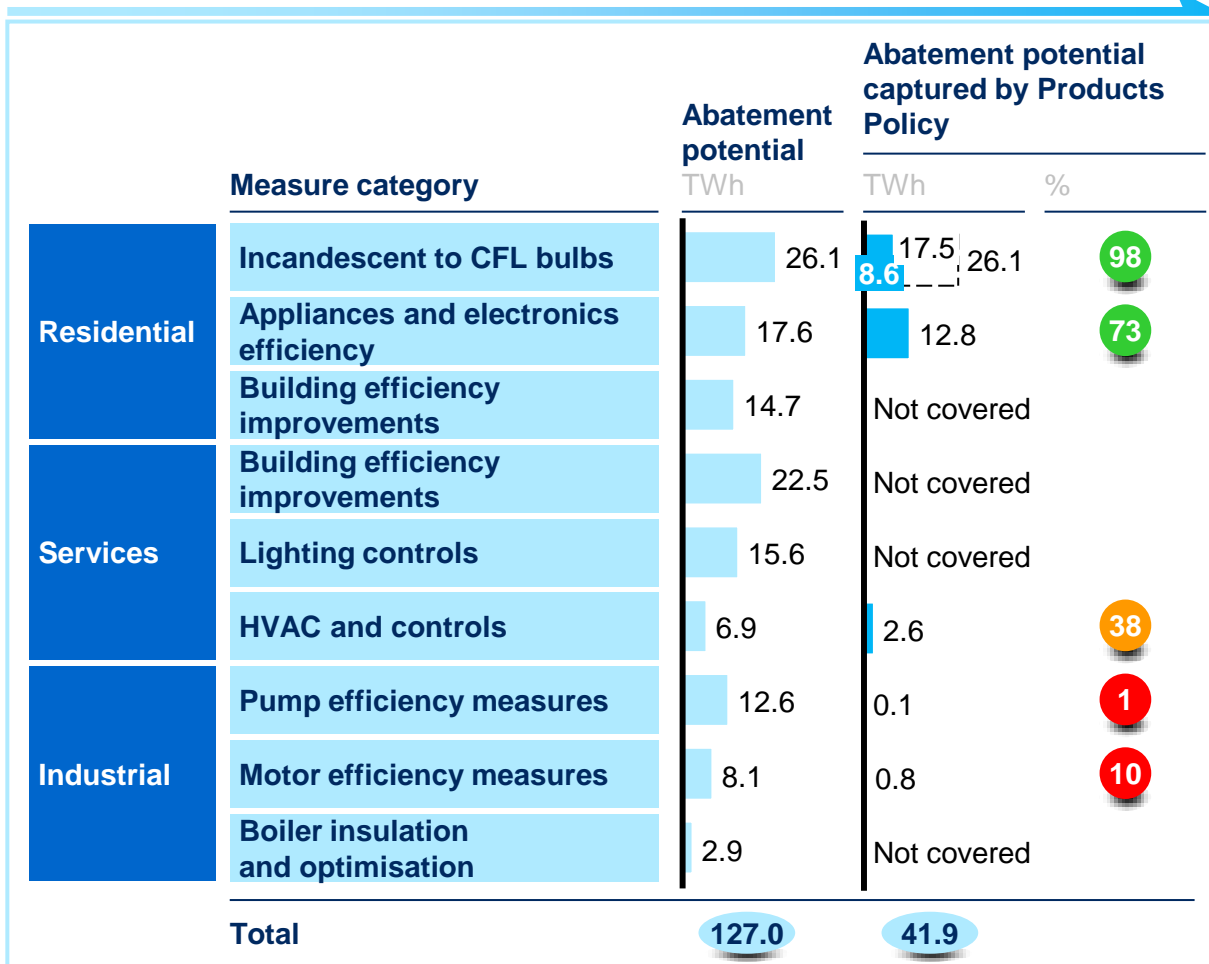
| | Measure category | Abatement potential TWh | Abatement potential captured by Products Policy TWh | % |
|---|---|---|---|---|
| Residential | Incandescent to CFL bulbs | 26.1 | 8.6 17.5 26.1 | 98 |
| | Appliances and electronics efficiency | 17.6 | 12.8 | 73 |
| | Building efficiency improvements | 14.7 | Not covered | |
| Services | Building efficiency improvements | 22.5 | Not covered | |
| | Lighting controls | 15.6 | Not covered | |
| | HVAC and controls | 6.9 | 2.6 | 38 |
| Industrial | Pump efficiency measures | 12.6 | 0.1 | 1 |
| | Motor efficiency measures | 8.1 | 0.8 | 10 |
| | Boiler insulation and optimisation | 2.9 | Not covered | |
| | Total | 127.0 | 41.9 | |